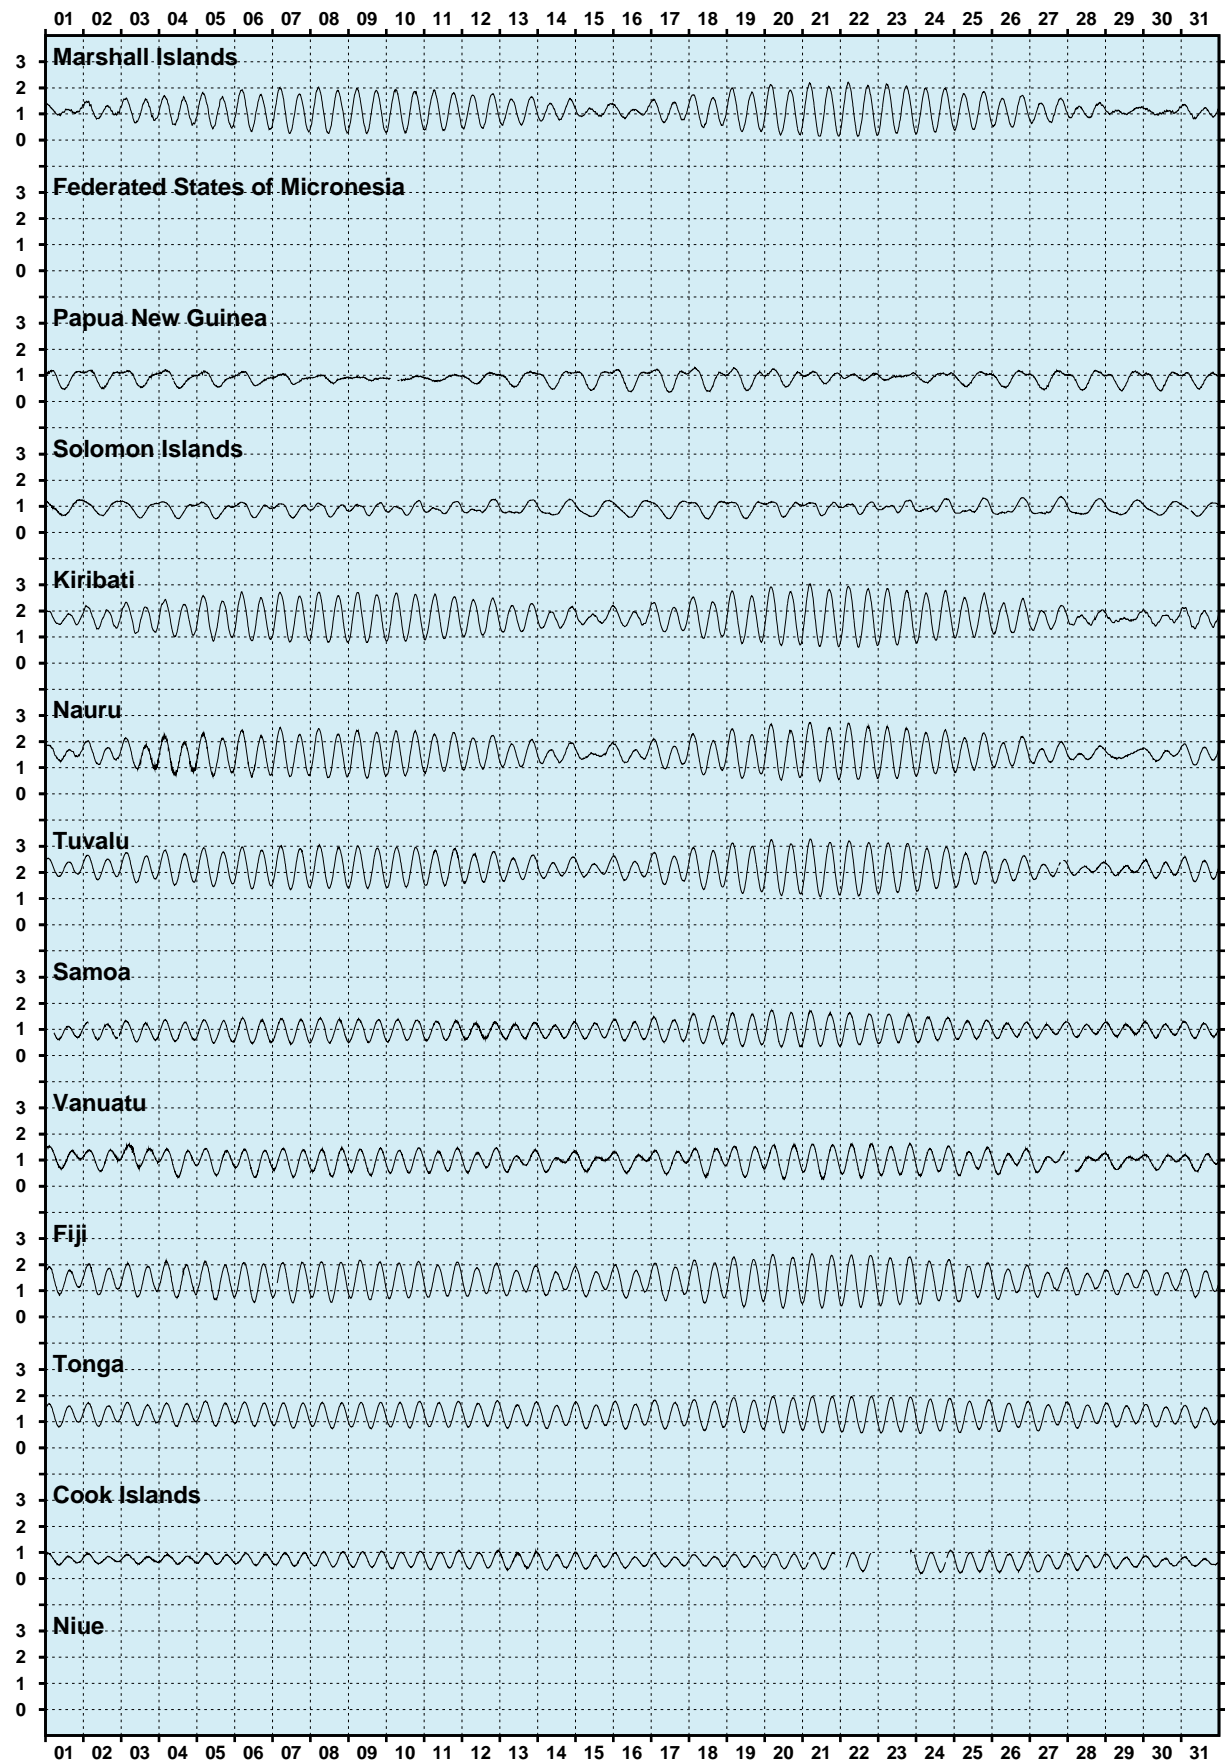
01 02 03 04 05 06 07 08 09 10 11 12 13 14 15 16 17 18 19 20 21 22 23 24 25 26 27 28 29 30 31

Marshall Islands
3
2
1
0

Federated States of Micronesia
3
2
1
0

Papua New Guinea
3
2
1
0

Solomon Islands
3
2
1
0

Kiribati
3
2
1
0

Nauru
3
2
1
0

Tuvalu
3
2
1
0

Samoa
3
2
1
0

Vanuatu
3
2
1
0

Fiji
3
2
1
0

Tonga
3
2
1
0

Cook Islands
3
2
1
0

Niue
3
2
1
0

01 02 03 04 05 06 07 08 09 10 11 12 13 14 15 16 17 18 19 20 21 22 23 24 25 26 27 28 29 30 31